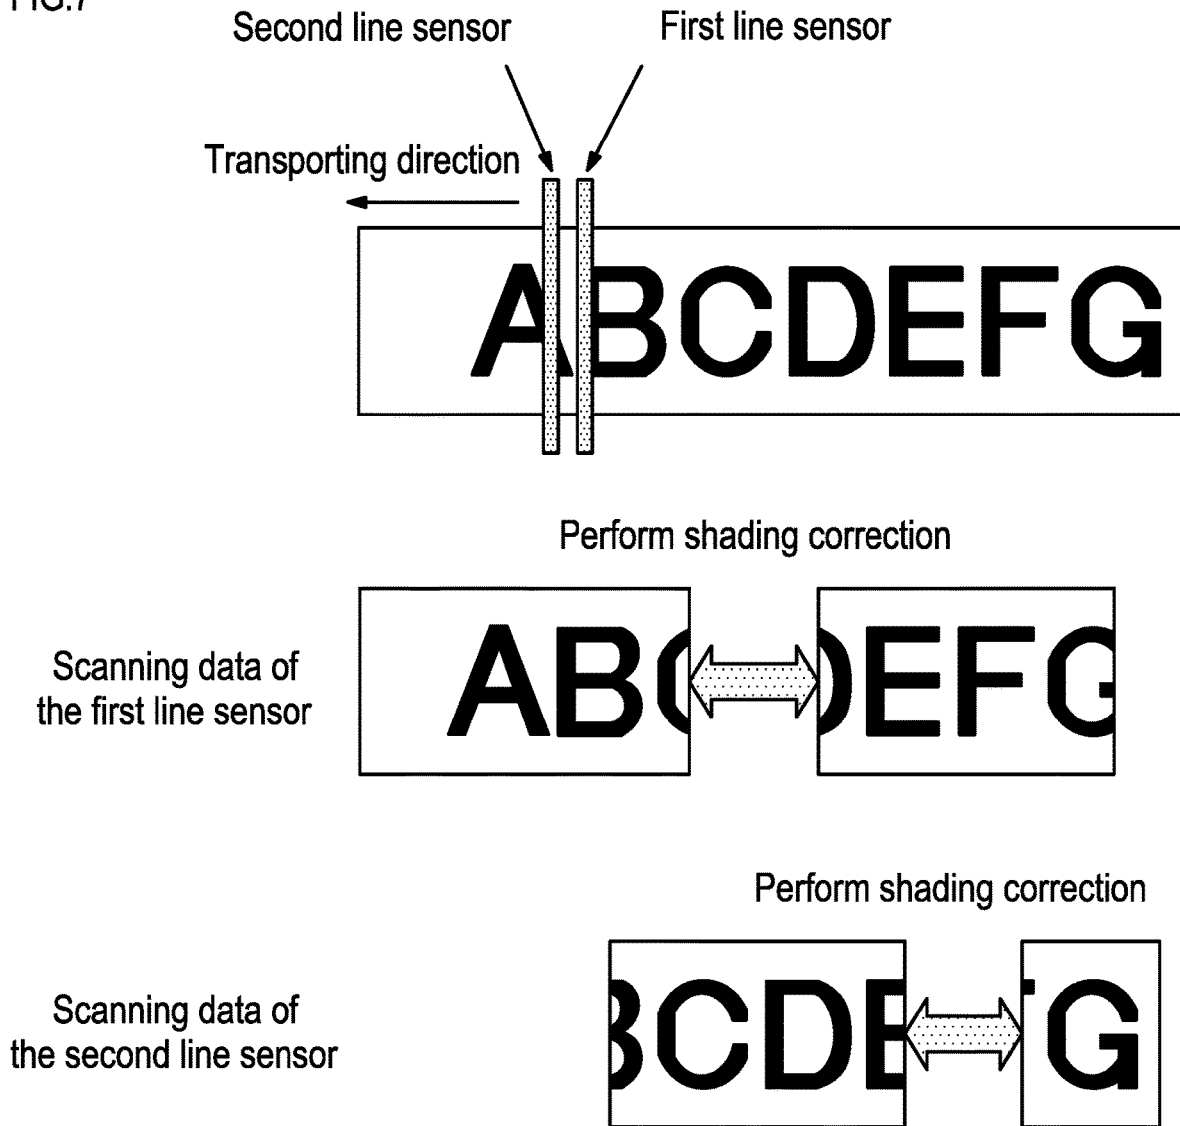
FIG.7

Second line sensor

First line sensor

Transporting direction

ABCDEFG

Perform shading correction

Scanning data of the first line sensor

ABC

DEFG

Perform shading correction

Scanning data of the second line sensor

BCDE

G